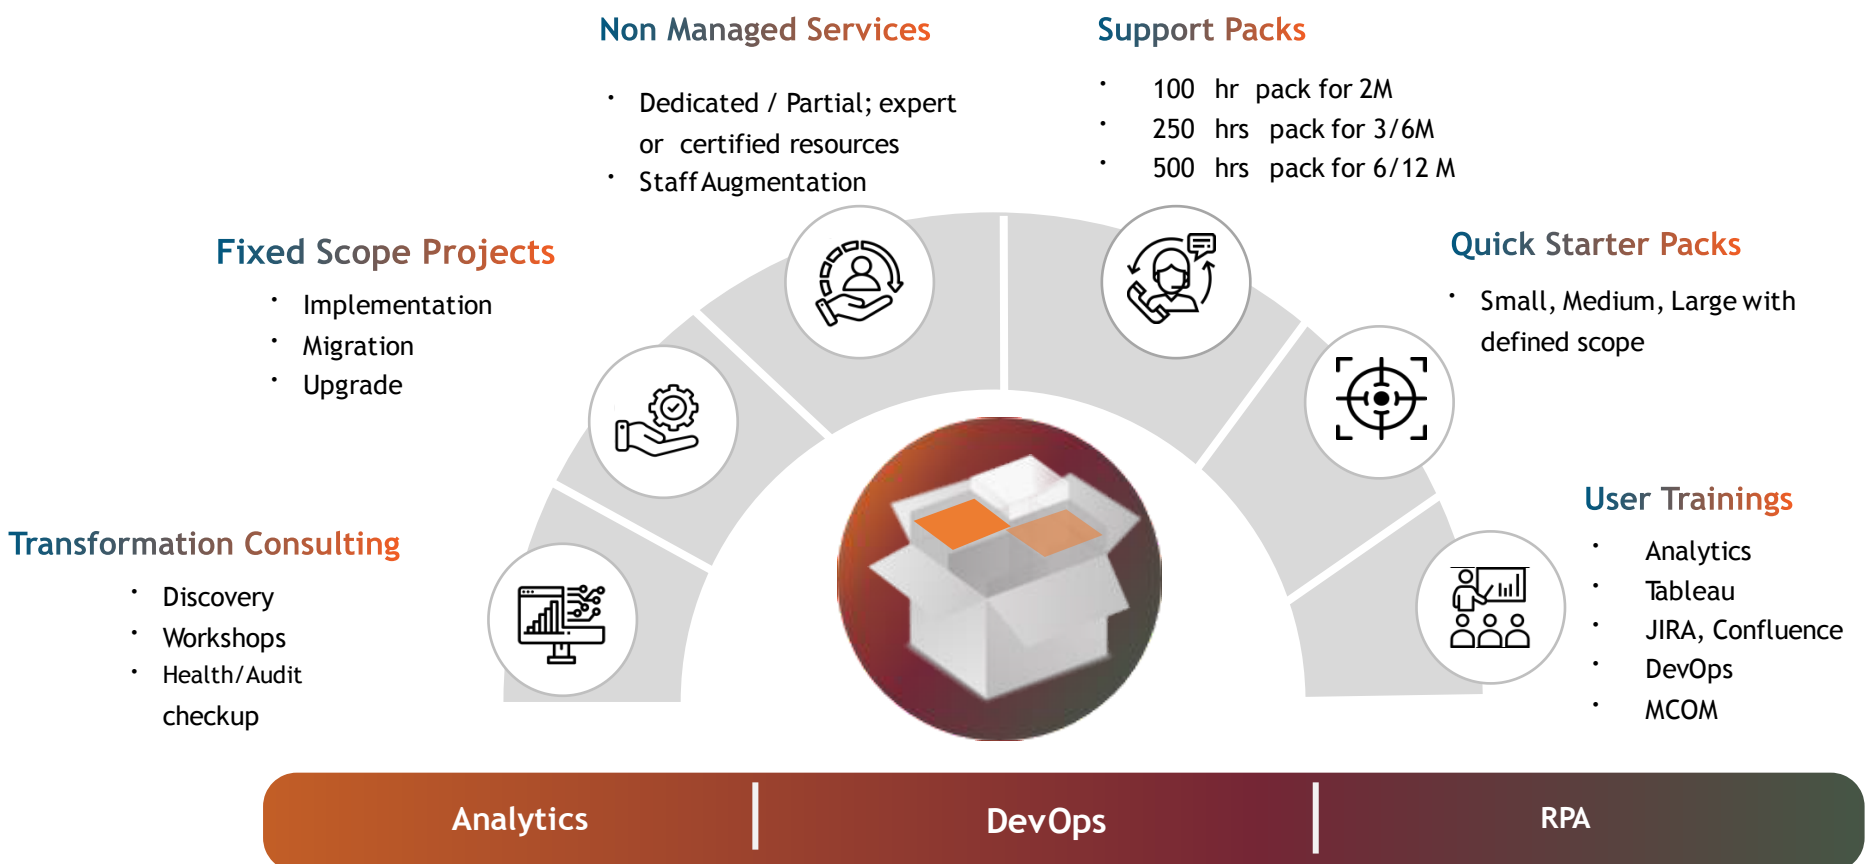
Non Managed Services

- Dedicated / Partial; expert or certified resources
- Staff Augmentation

Support Packs

- 100 hr pack for 2M
- 250 hrs pack for 3/6M
- 500 hrs pack for 6/12 M

Fixed Scope Projects

- Implementation
- Migration
- Upgrade

Quick Starter Packs

- Small, Medium, Large with defined scope

Transformation Consulting

- Discovery
- Workshops
- Health/Audit checkup

User Trainings

- Analytics
- Tableau
- JIRA, Confluence
- DevOps
- MCOM

Analytics | DevOps | RPA